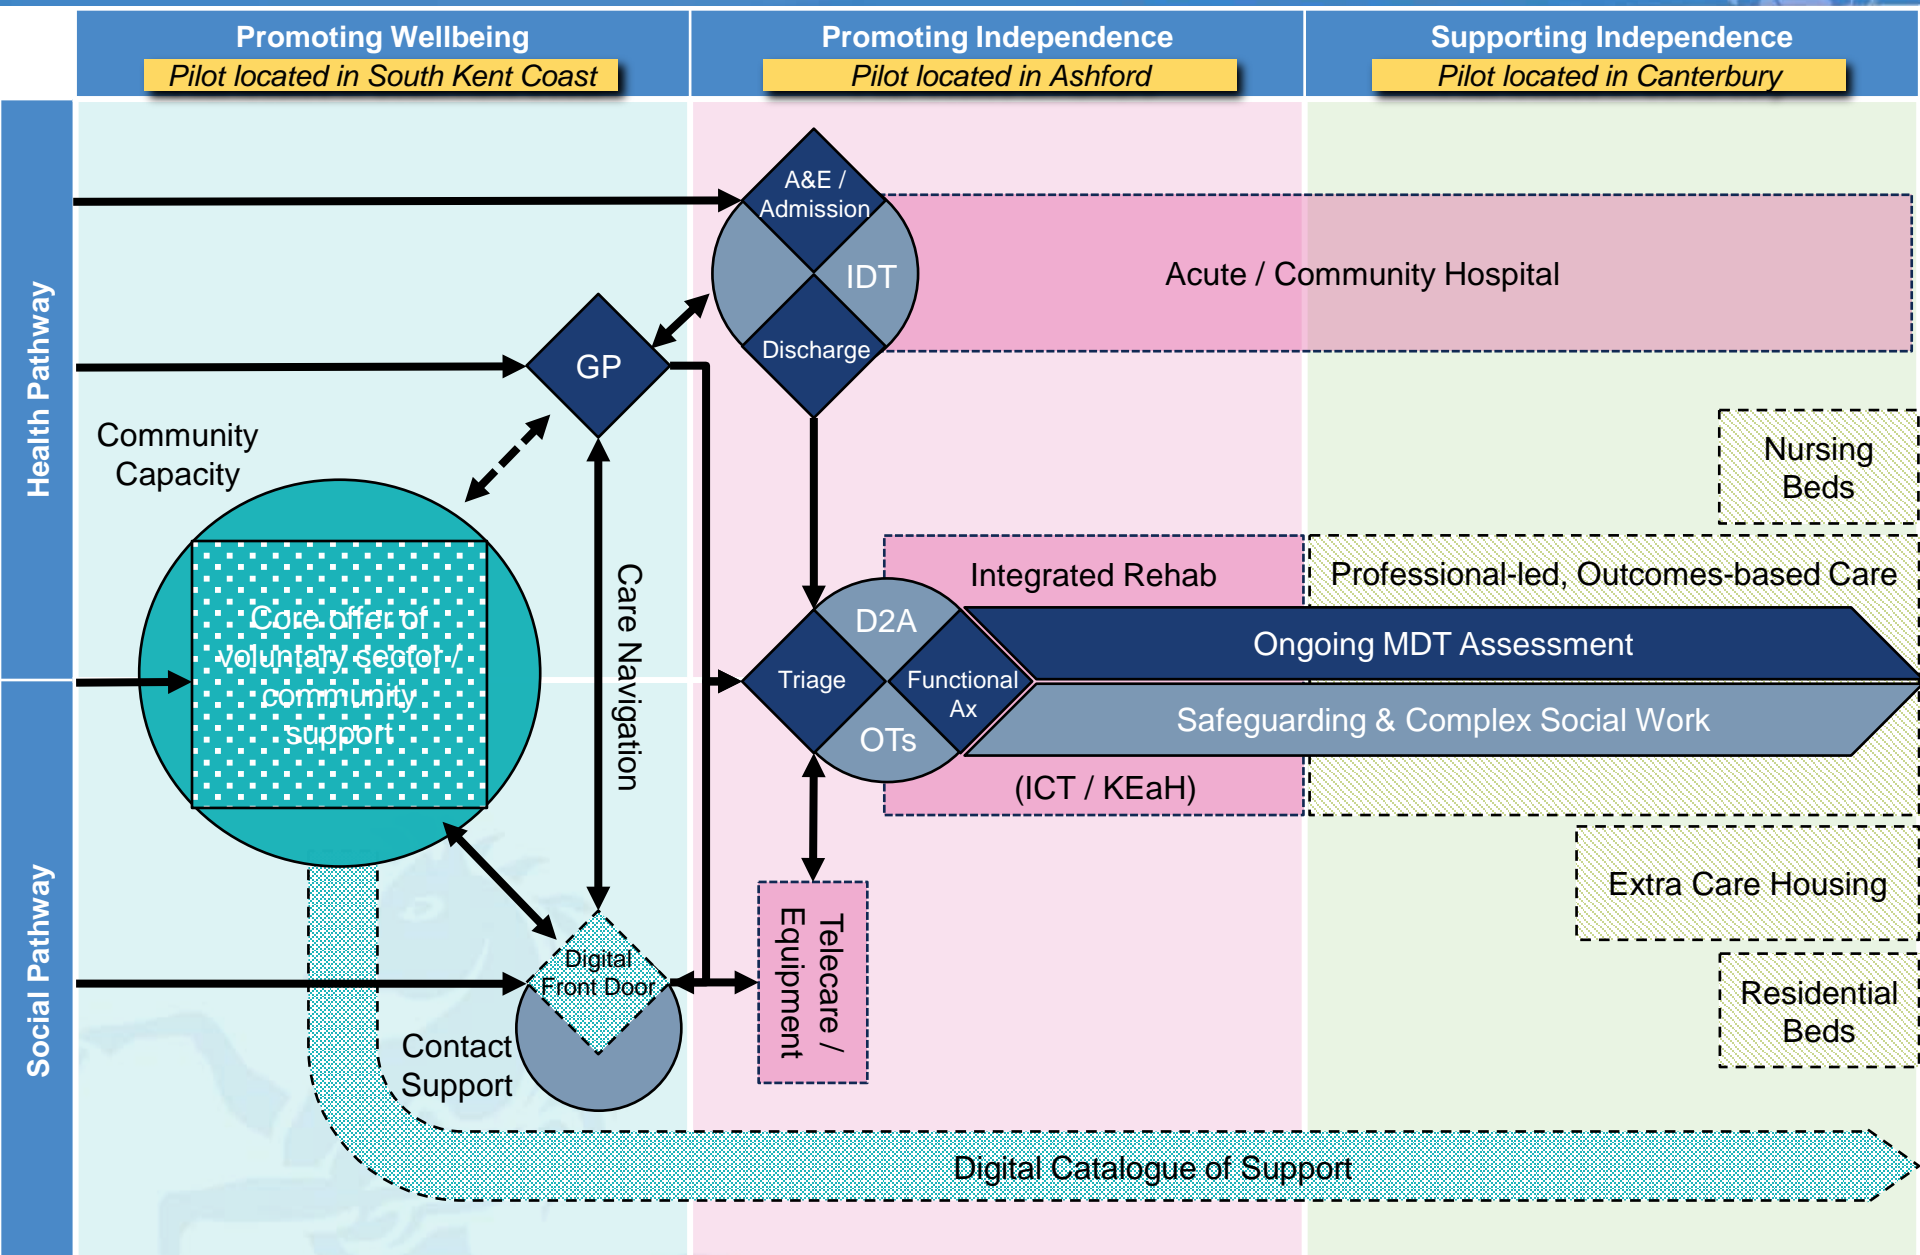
Promoting Wellbeing
Pilot located in South Kent Coast

Promoting Independence
Pilot located in Ashford

Supporting Independence
Pilot located in Canterbury

Health Pathway

Social Pathway

A&E / Admission

IDT

Discharge

Acute / Community Hospital

GP

Community Capacity

Nursing Beds

Core offer of voluntary sector / community support

Care Navigation

Integrated Rehab

Professional-led, Outcomes-based Care

D2A

Triage

Functional Ax

OTs

Ongoing MDT Assessment

Safeguarding & Complex Social Work

(ICT / KEaH)

Extra Care Housing

Digital Front Door

Contact Support

Telecare / Equipment

Residential Beds

Digital Catalogue of Support